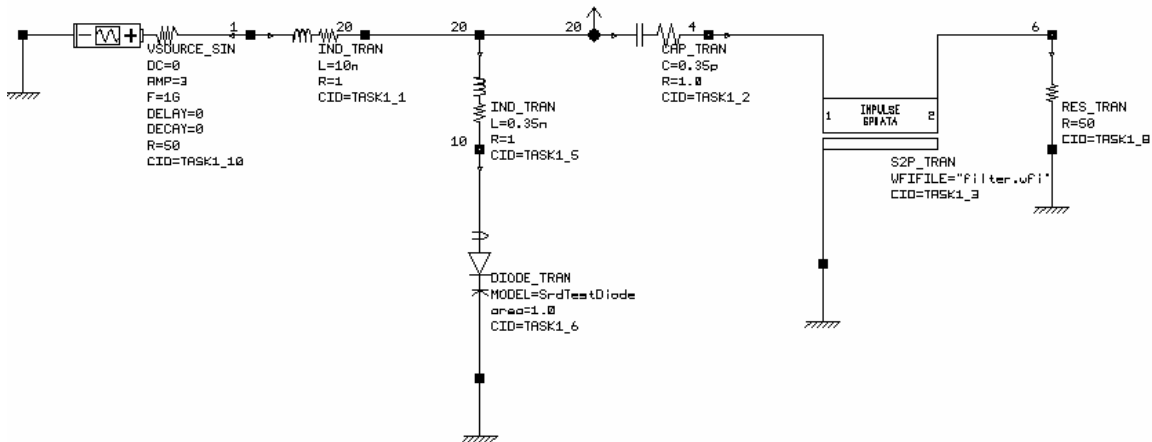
1
20
20
20
4
6

VSOURCE_SIN
DC=0
AMP=3
F=1G
DELAY=0
DECAY=0
R=50
CID=TASK1_10

IND_TRAN
L=10n
R=1
CID=TASK1_1

CAP_TRAN
C=0.35p
R=1.0
CID=TASK1_2

IND_TRAN
L=0.35n
R=1
10
CID=TASK1_5

IMPULSE
GPIATA
1
2

S2P_TRAN
WFIFILE="filter.wfi"
CID=TASK1_3

RES_TRAN
R=50
CID=TASK1_8

DIODE_TRAN
MODEL=SrdTestDiode
area=1.0
CID=TASK1_6